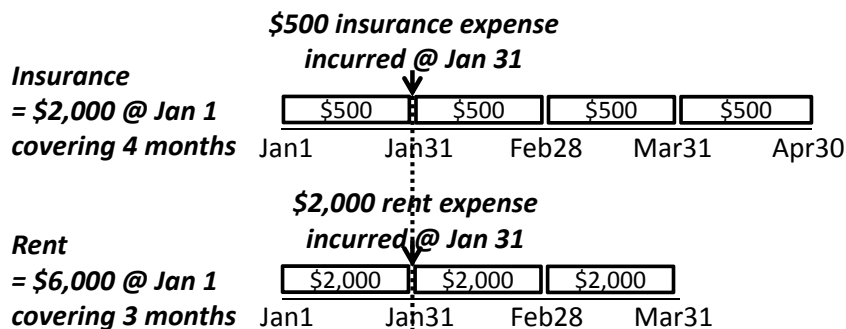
$500 insurance expense incurred @ Jan 31

Insurance = $2,000 @ Jan 1 covering 4 months

$500 $500 $500 $500

Jan1 Jan31 Feb28 Mar31 Apr30

$2,000 rent expense incurred @ Jan 31

Rent = $6,000 @ Jan 1 covering 3 months

$2,000 $2,000 $2,000

Jan1 Jan31 Feb28 Mar31